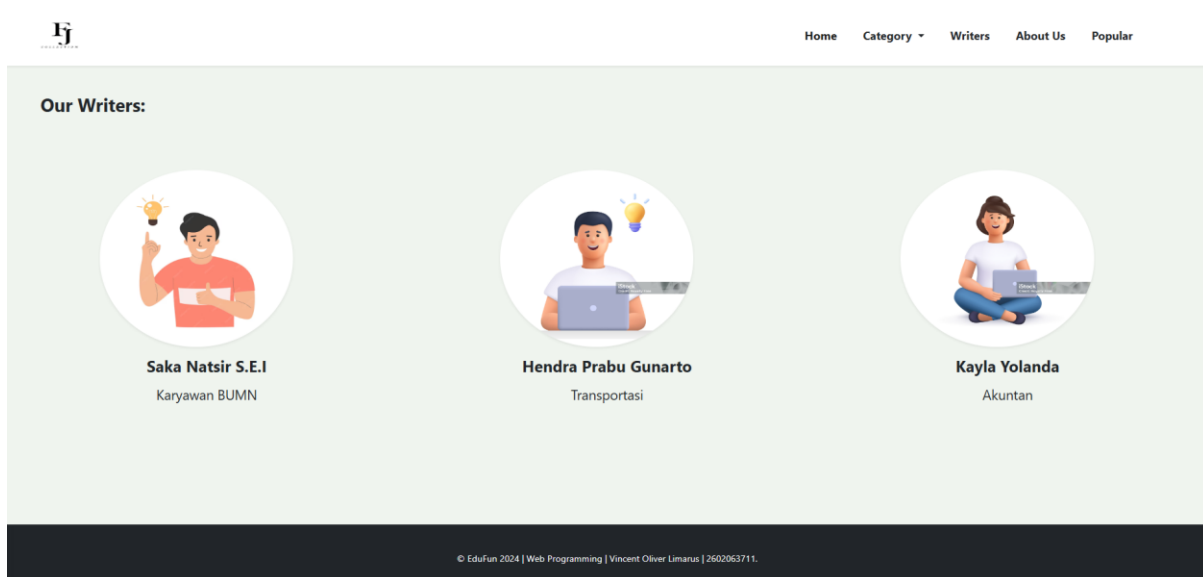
FJ

Home Category Writers About Us Popular

Our Writers:

iStock

iStock

Saka Natsir S.E.I
Karyawan BUMN

Hendra Prabu Gunarto
Transportasi

Kayla Yolanda
Akuntan

© EduFun 2024 | Web Programming | Vincent Oliver Limarus | 2602063711.